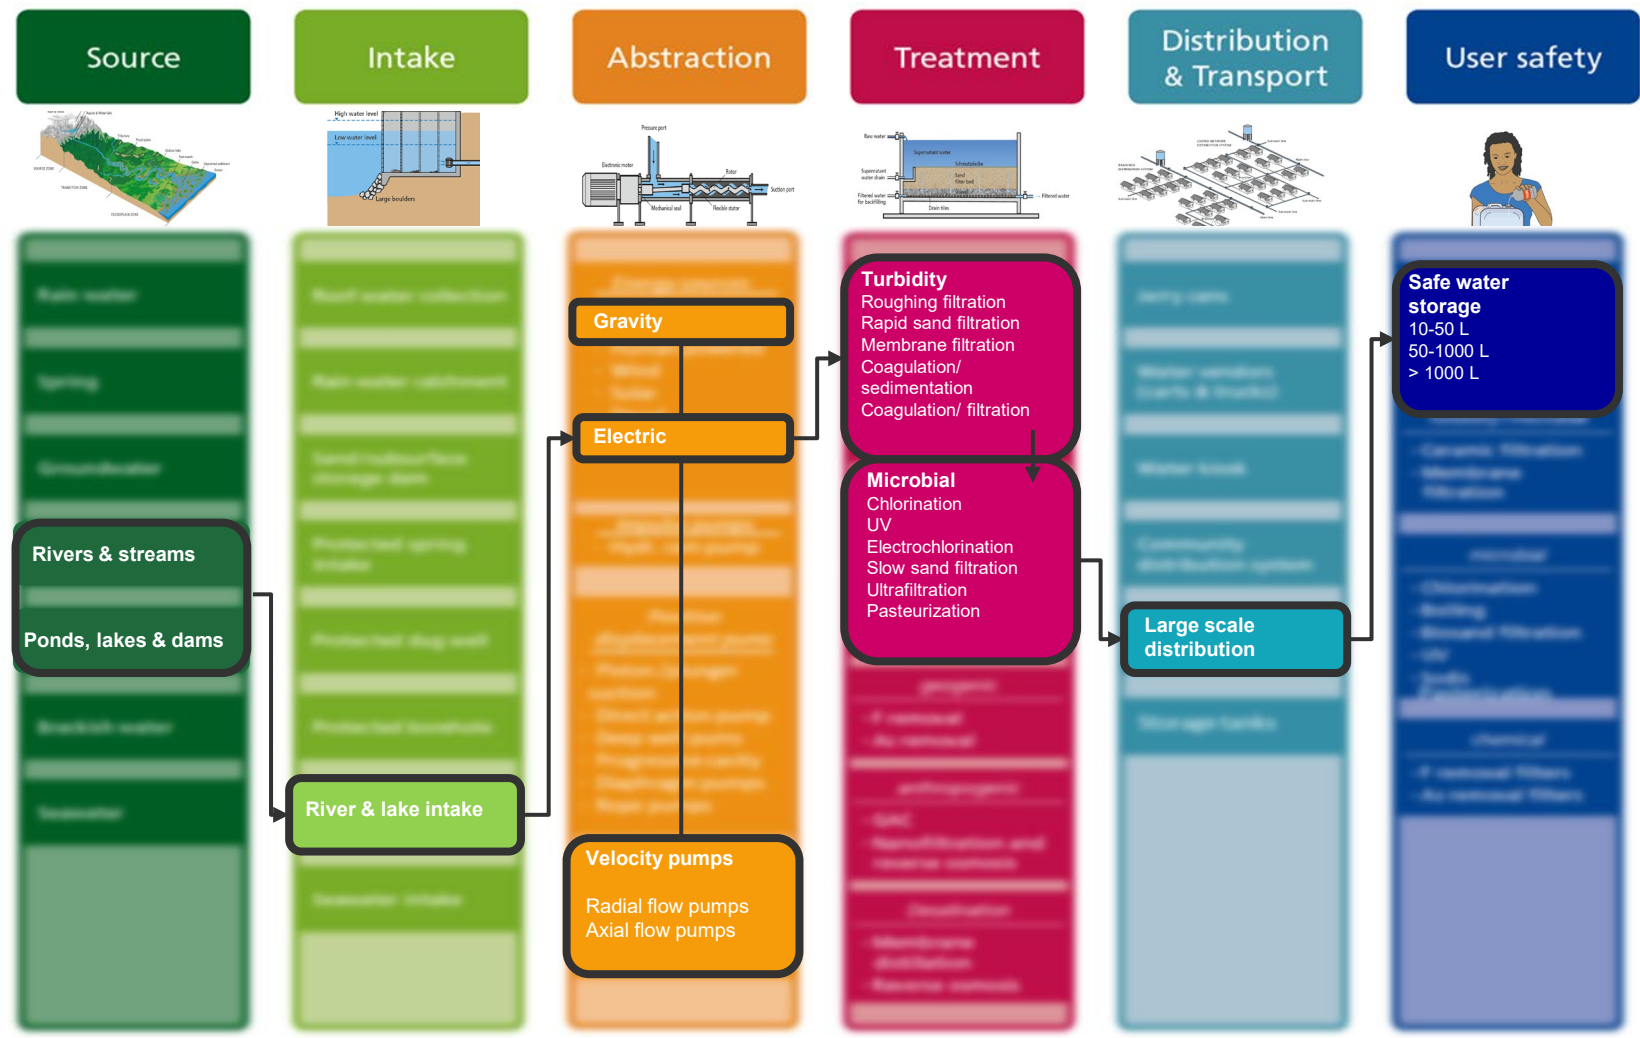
Source

Intake

Abstraction

Treatment

Distribution & Transport

User safety

High water level

Low water level

Large boulders

Pressure port

Electronic motor

Rotor

Suction port

Mechanical seal

Flexible stator

Raw water

Supernatant water

Supernatant water drain

Filtered water for backfilling

Filtered water

Drain tiles

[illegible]

Rivers & streams

Ponds, lakes & dams

River & lake intake

Gravity

Electric

Velocity pumps

Radial flow pumps
Axial flow pumps

Turbidity
Roughing filtration
Rapid sand filtration
Membrane filtration
Coagulation/ sedimentation
Coagulation/ filtration

Microbial
Chlorination
UV
Electrochlorination
Slow sand filtration
Ultrafiltration
Pasteurization

Large scale distribution

Safe water storage
10-50 L
50-1000 L
> 1000 L